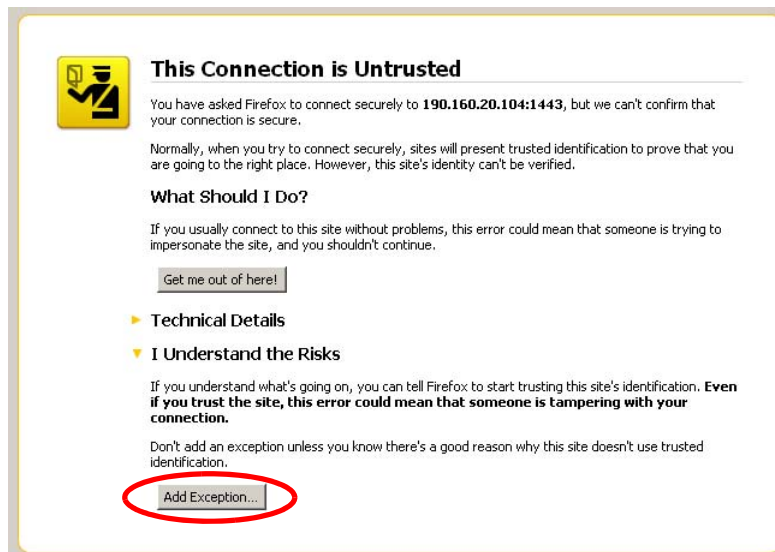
This Connection is Untrusted

You have asked Firefox to connect securely to **190.160.20.104:1443**, but we can't confirm that your connection is secure.

Normally, when you try to connect securely, sites will present trusted identification to prove that you are going to the right place. However, this site's identity can't be verified.

What Should I Do?

If you usually connect to this site without problems, this error could mean that someone is trying to impersonate the site, and you shouldn't continue.

Get me out of here!

Technical Details

I Understand the Risks

If you understand what's going on, you can tell Firefox to start trusting this site's identification. **Even if you trust the site, this error could mean that someone is tampering with your connection.**

Don't add an exception unless you know there's a good reason why this site doesn't use trusted identification.

Add Exception...